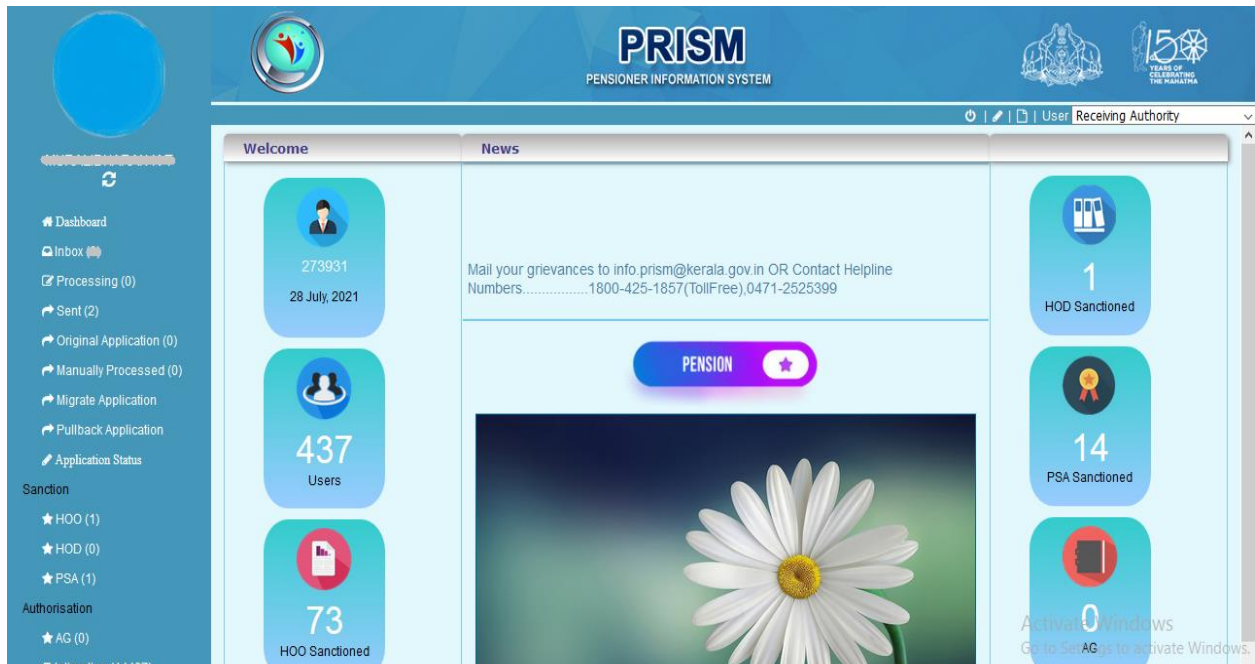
PRISM
PENSIONER INFORMATION SYSTEM

150 YEARS OF CELEBRATING THE MAHATMA

| User Receiving Authority

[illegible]

Dashboard
Inbox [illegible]
Processing (0)
Sent (2)
Original Application (0)
Manually Processed (0)
Migrate Application
Pullback Application
Application Status
Sanction
HOO (1)
HOD (0)
PSA (1)
Authorisation
AG (0)

Welcome

273931
28 July, 2021

437
Users

73
HOO Sanctioned

News

Mail your grievances to info.prism@kerala.gov.in OR Contact Helpline Numbers.................1800-425-1857(TollFree),0471-2525399

PENSION

1
HOD Sanctioned

14
PSA Sanctioned

0
AG

Activate Windows
Go to Settings to activate Windows.